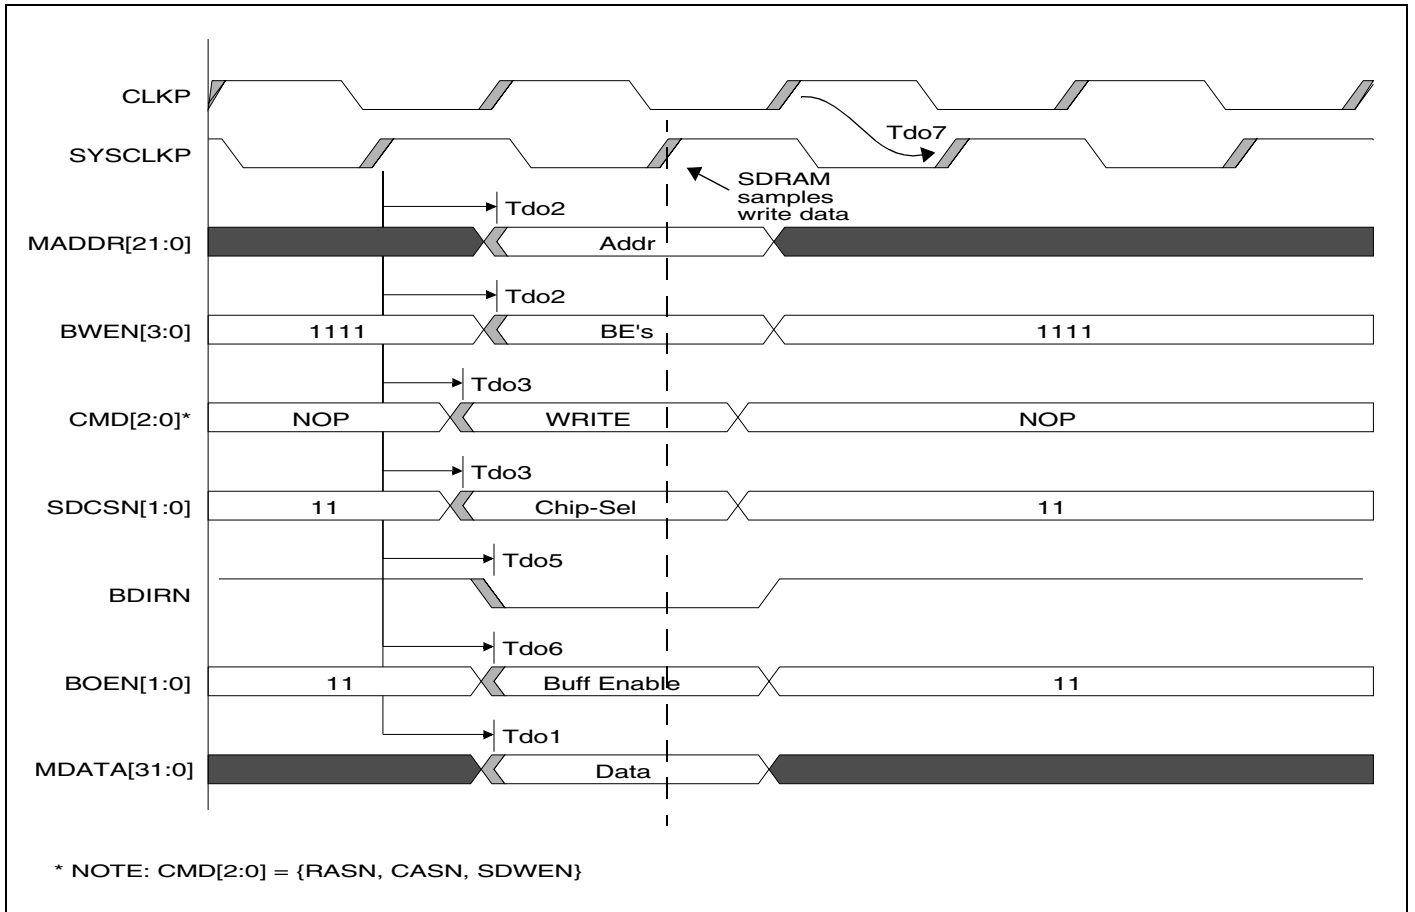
CLKP

Tdo7

SYSCLKP

SDRAM samples write data

Tdo2

MADDR[21:0]

Addr

Tdo2

BWEN[3:0]

1111

BE's

1111

Tdo3

CMD[2:0]*

NOP

WRITE

NOP

Tdo3

SDCSN[1:0]

11

Chip-Sel

11

Tdo5

BDIRN

Tdo6

BOEN[1:0]

11

Buff Enable

11

Tdo1

MDATA[31:0]

Data

* NOTE: CMD[2:0] = {RASN, CASN, SDWEN}